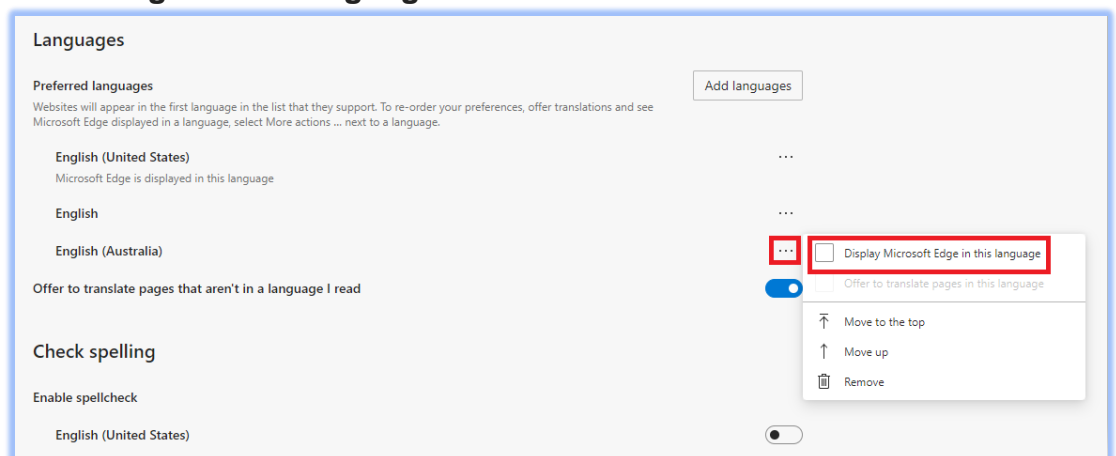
Languages

Preferred languages

Websites will appear in the first language in the list that they support. To re-order your preferences, offer translations and see Microsoft Edge displayed in a language, select More actions ... next to a language.

Add languages

English (United States)

Microsoft Edge is displayed in this language

...

English

...

English (Australia)

...

Display Microsoft Edge in this language

Offer to translate pages in this language

Move to the top

Move up

Remove

Offer to translate pages that aren't in a language I read

Check spelling

Enable spellcheck

English (United States)